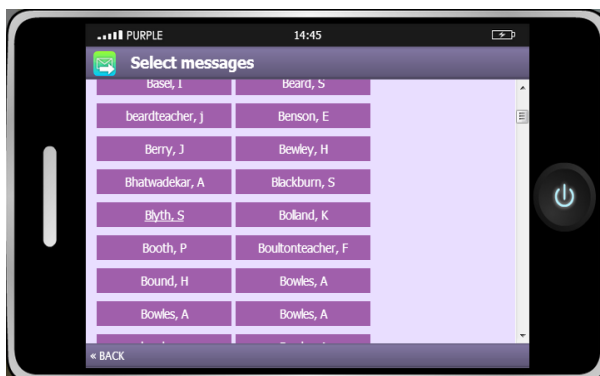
PURPLE 14:45

Select messages

Basel, I | Beard, S
beardteacher, j | Benson, E
Berry, J | Bewley, H
Bhatwadekar, A | Blackburn, S
Blyth, S | Bolland, K
Booth, P | Boultonteacher, F
Bound, H | Bowles, A
Bowles, A | Bowles, A
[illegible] | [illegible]

« BACK